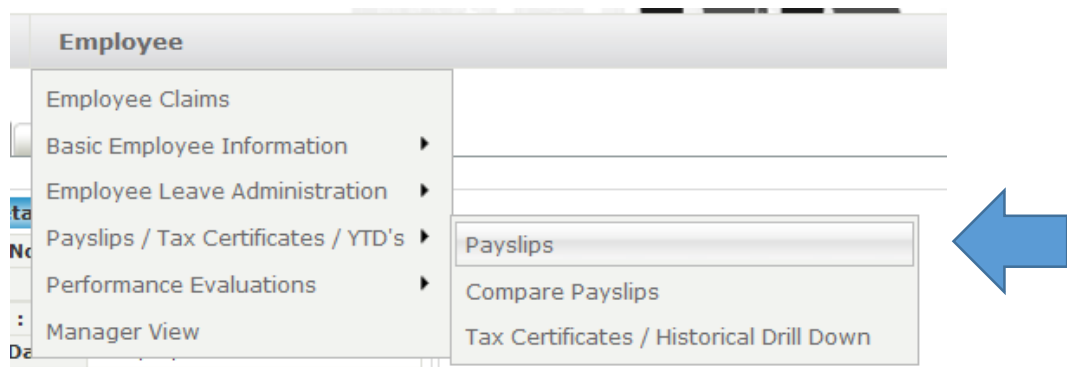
Employee

Employee Claims
Basic Employee Information
Employee Leave Administration
Payslips / Tax Certificates / YTD's
Performance Evaluations
Manager View

Payslips
Compare Payslips
Tax Certificates / Historical Drill Down

ta
No
:
Da